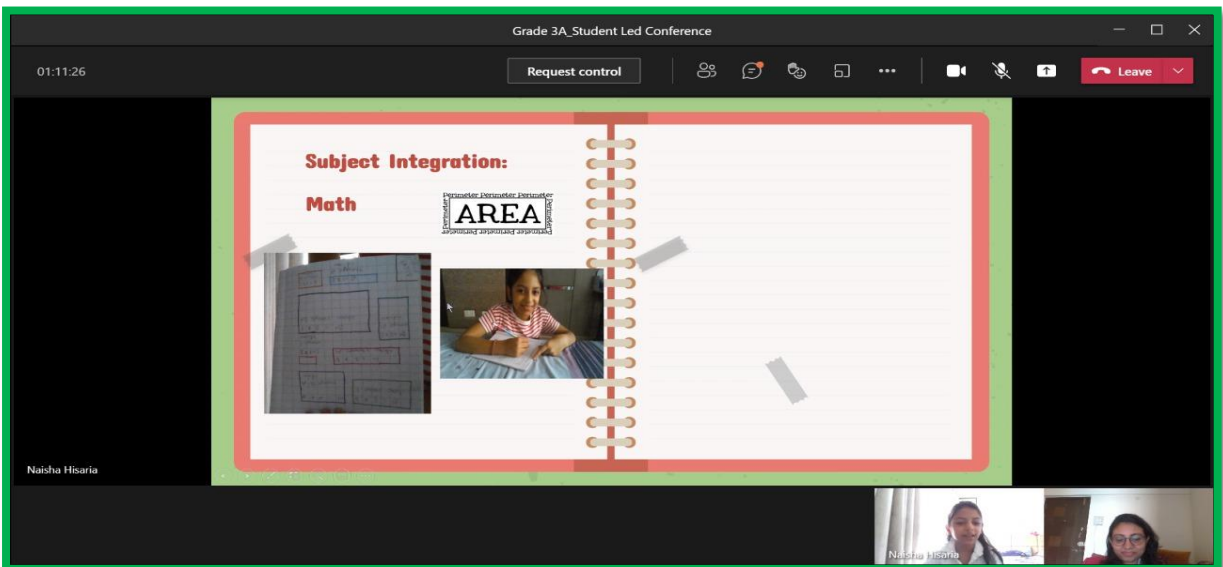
Grade 3A_Student Led Conference

01:11:26

Request control

Leave

Subject Integration:

Math

Perimeter Perimeter Perimeter
Perimeter
AREA
Perimeter
Perimeter Perimeter Perimeter

Naisha Hisaria

Naisha Hisaria